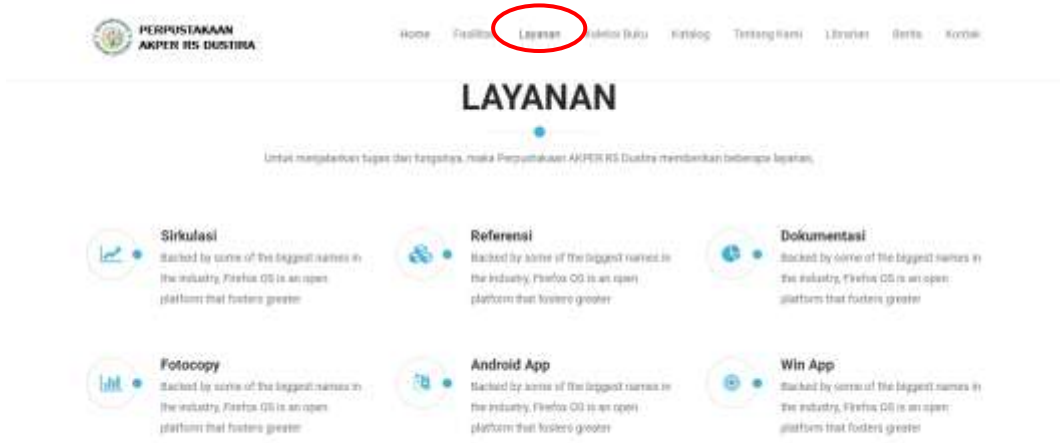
PERPUSTAKAAN AKPER RS DUSTIRA

Home Fasilitas Layanan Koleksi Buku Katalog Tentang Kami Librarian Berita Kontak

LAYANAN

Untuk menjalankan tugas dan fungsinya, maka Perpustakaan AKPER RS Dustira memberikan beberapa layanan.

Sirkulasi

Backed by some of the biggest names in the industry, Firefox OS is an open platform that fosters greater

Referensi

Backed by some of the biggest names in the industry, Firefox OS is an open platform that fosters greater

Dokumentasi

Backed by some of the biggest names in the industry, Firefox OS is an open platform that fosters greater

Fotocopy

Backed by some of the biggest names in the industry, Firefox OS is an open platform that fosters greater

Android App

Backed by some of the biggest names in the industry, Firefox OS is an open platform that fosters greater

Win App

Backed by some of the biggest names in the industry, Firefox OS is an open platform that fosters greater